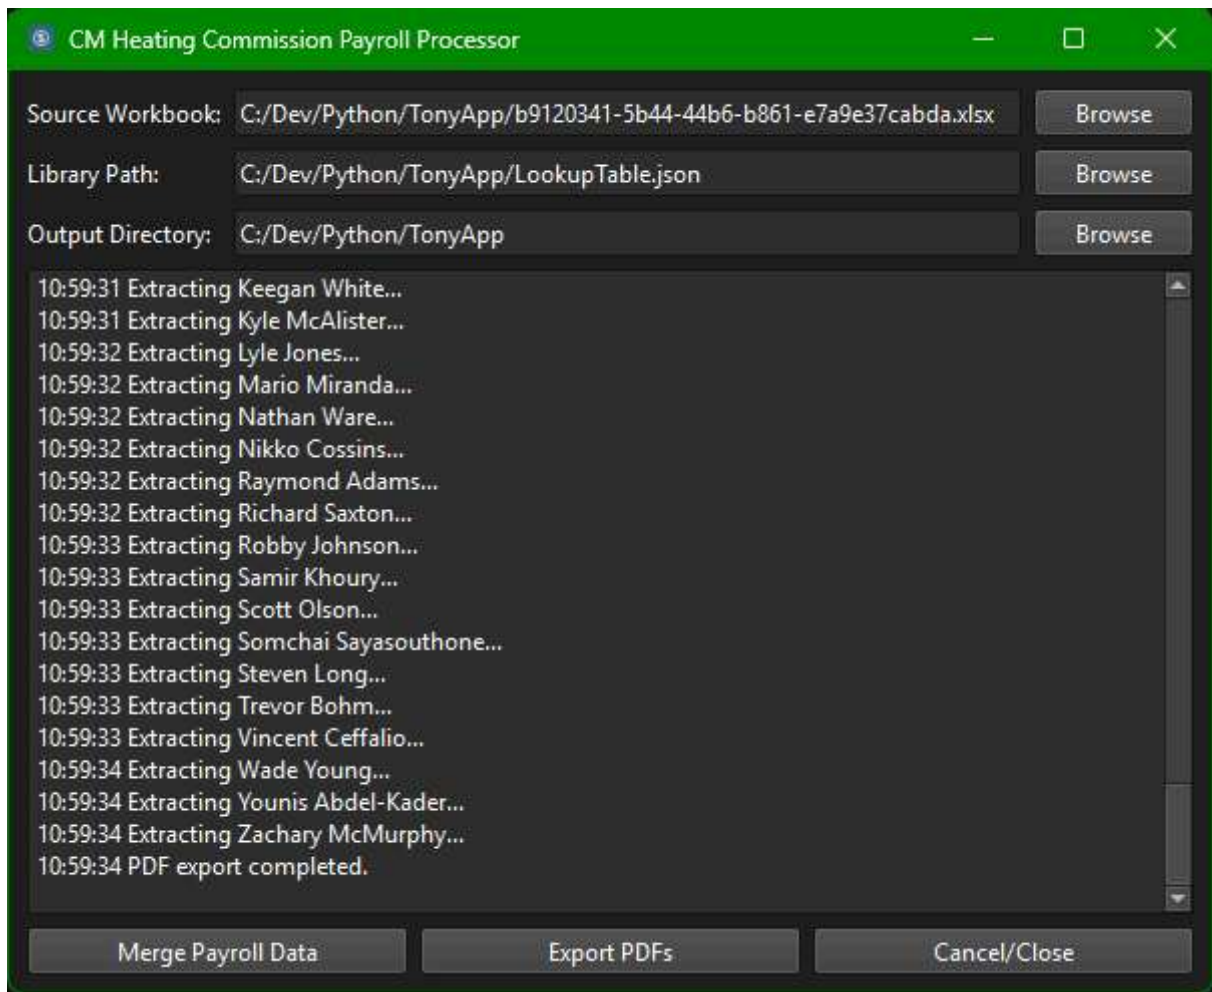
CM Heating Commission Payroll Processor

Source Workbook: C:/Dev/Python/TonyApp/b9120341-5b44-44b6-b861-e7a9e37cabda.xlsx Browse

Library Path: C:/Dev/Python/TonyApp/LookupTable.json Browse

Output Directory: C:/Dev/Python/TonyApp Browse

10:59:31 Extracting Keegan White...
10:59:31 Extracting Kyle McAlister...
10:59:32 Extracting Lyle Jones...
10:59:32 Extracting Mario Miranda...
10:59:32 Extracting Nathan Ware...
10:59:32 Extracting Nikko Cossins...
10:59:32 Extracting Raymond Adams...
10:59:32 Extracting Richard Saxton...
10:59:33 Extracting Robby Johnson...
10:59:33 Extracting Samir Khoury...
10:59:33 Extracting Scott Olson...
10:59:33 Extracting Somchai Sayasouthone...
10:59:33 Extracting Steven Long...
10:59:33 Extracting Trevor Bohm...
10:59:33 Extracting Vincent Ceffalio...
10:59:34 Extracting Wade Young...
10:59:34 Extracting Younis Abdel-Kader...
10:59:34 Extracting Zachary McMurphy...
10:59:34 PDF export completed.

Merge Payroll Data Export PDFs Cancel/Close